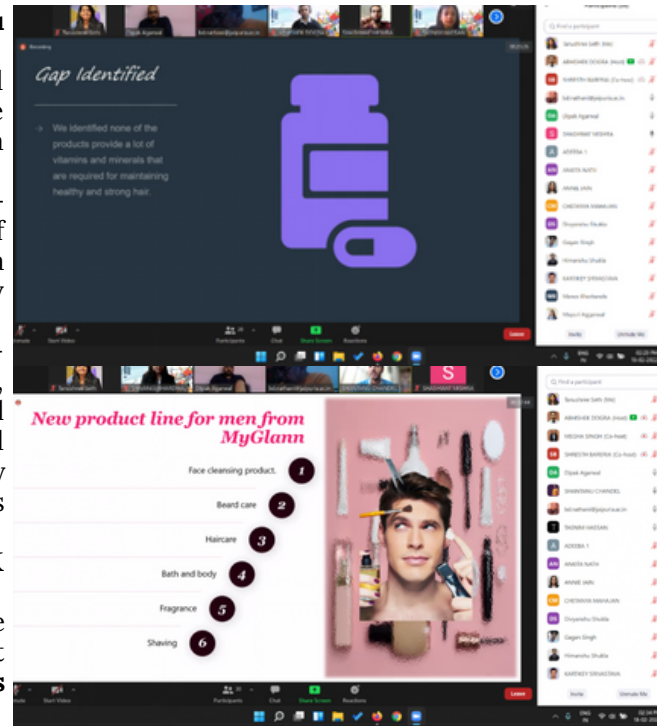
Gap Identified

We identified none of the products provide a lot of vitamins and minerals that are required for maintaining healthy and strong hair.

Tanushree Sethi (Me)
ABHISHEK DOGRA (Host)
SHRESTH BARETHA (Co-host)
Dipak Agarwal
SHASHWAT MISHRA
ADEEBA
ANKITA NATH
ANNIE JAIN
CHETANYA MAHAJAN
Divyanshu Shukla
Gagan Singh
Himanshu Shukla
KARTIKEY SRIVASTAVA
Mayuri Agarwal

Invite
Unmute Me
Participants
Chat
Share Screen
Reactions
Start Video
Leave

New product line for men from MyGlann

Face cleansing product. 1
Beard care 2
Haircare 3
Bath and body 4
Fragrance 5
Shaving 6

Find a participant
Tanushree Sethi (Me)
ABHISHEK DOGRA (Host)
MEGHA SINGH (Co-host)
SHRESTH BARETHA (Co-host)
Dipak Agarwal
SHANTANU CHANDEL
TASNIM HASSAN
ADEEBA
ANKITA NATH
ANNIE JAIN
CHETANYA MAHAJAN
Divyanshu Shukla
Gagan Singh
Himanshu Shukla
KARTIKEY SRIVASTAVA

Invite
Unmute Me
Participants
Chat
Share Screen
Reactions
Start Video
Leave